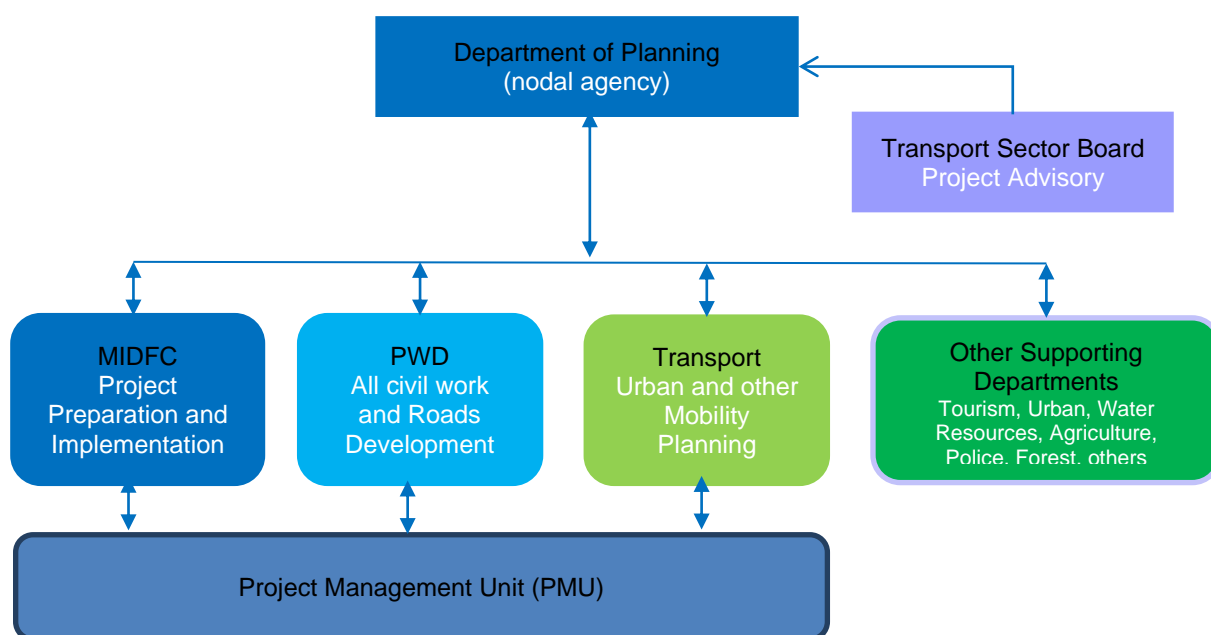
Department of Planning
(nodal agency)

Transport Sector Board
Project Advisory

MIDFC
Project
Preparation and
Implementation

PWD
All civil work
and Roads
Development

Transport
Urban and other
Mobility
Planning

Other Supporting
Departments
Tourism, Urban, Water
Resources, Agriculture,
Police, Forest, others

Project Management Unit (PMU)